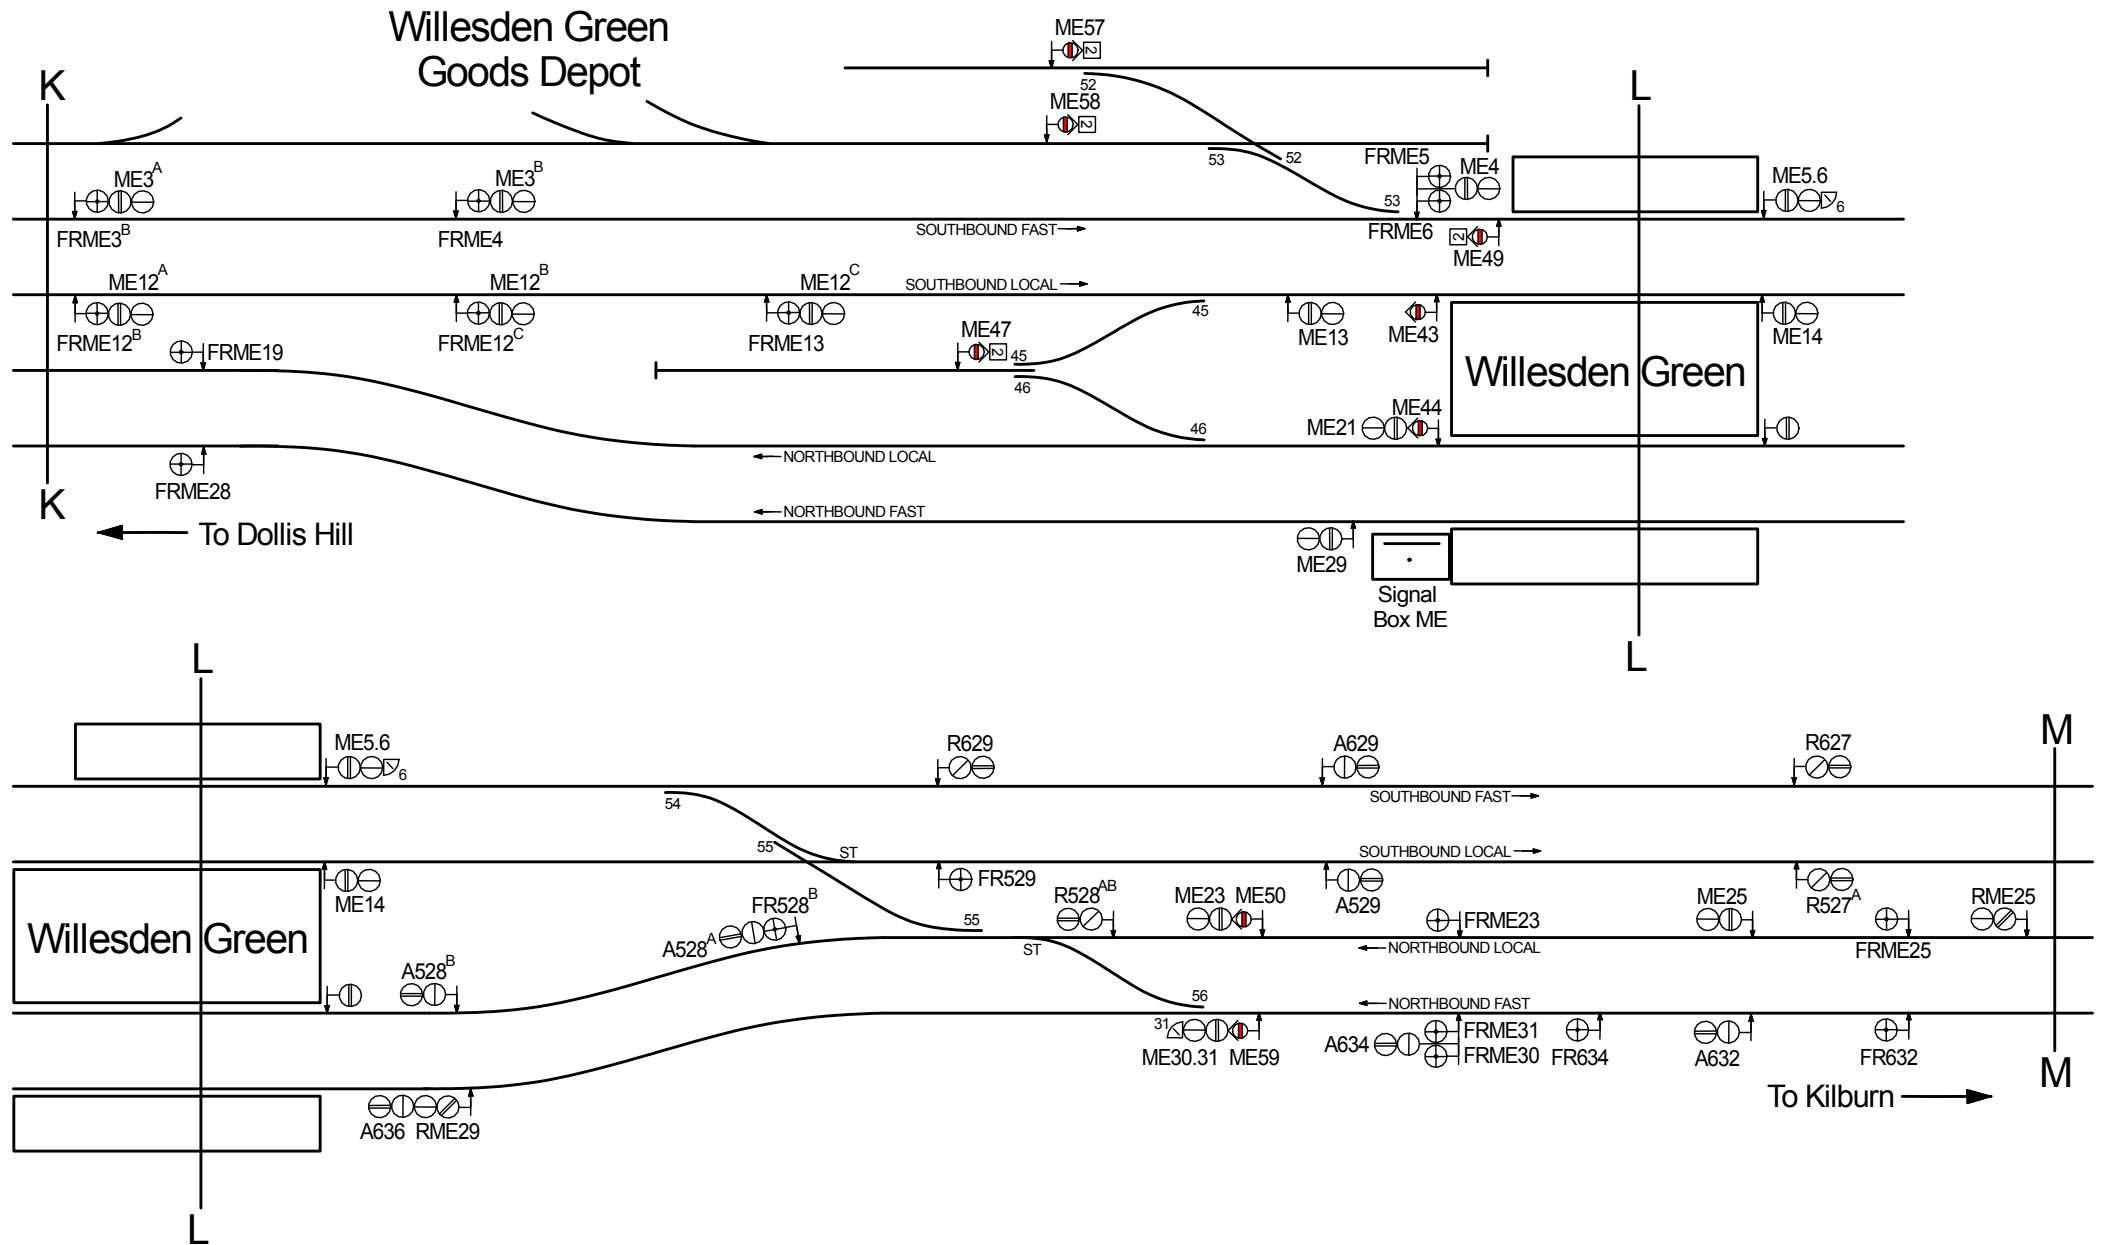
Willesden Green
Goods Depot

ME57
52
ME58
K
L
53
52
FRME5
ME4
ME5.6
6
ME3$^{A}$
ME3$^{B}$
53
FRME3$^{B}$
FRME4
SOUTHBOUND FAST→
FRME6
ME49
ME12$^{A}$
ME12$^{B}$
ME12$^{C}$
SOUTHBOUND LOCAL→
45
FRME12$^{B}$
FRME12$^{C}$
FRME13
ME13
ME43
ME14
FRME19
ME47
45
Willesden Green
46
46
ME44
ME21
←NORTHBOUND LOCAL
FRME28
K
←NORTHBOUND FAST
To Dollis Hill
ME29
Signal Box ME
L

L
M
ME5.6
6
R629
A629
R627
SOUTHBOUND FAST→
54
55
ST
SOUTHBOUND LOCAL→
ME14
FR529
A529
R527$^{A}$
FR528$^{B}$
R528$^{AB}$
ME23
ME50
ME25
RME25
55
FRME23
Willesden Green
A528$^{A}$
ST
←NORTHBOUND LOCAL
FRME25
A528$^{B}$
56
←NORTHBOUND FAST
31
FRME31
A634
FRME30
FR634
ME30.31
ME59
A632
FR632
M
To Kilburn
A636
RME29
L